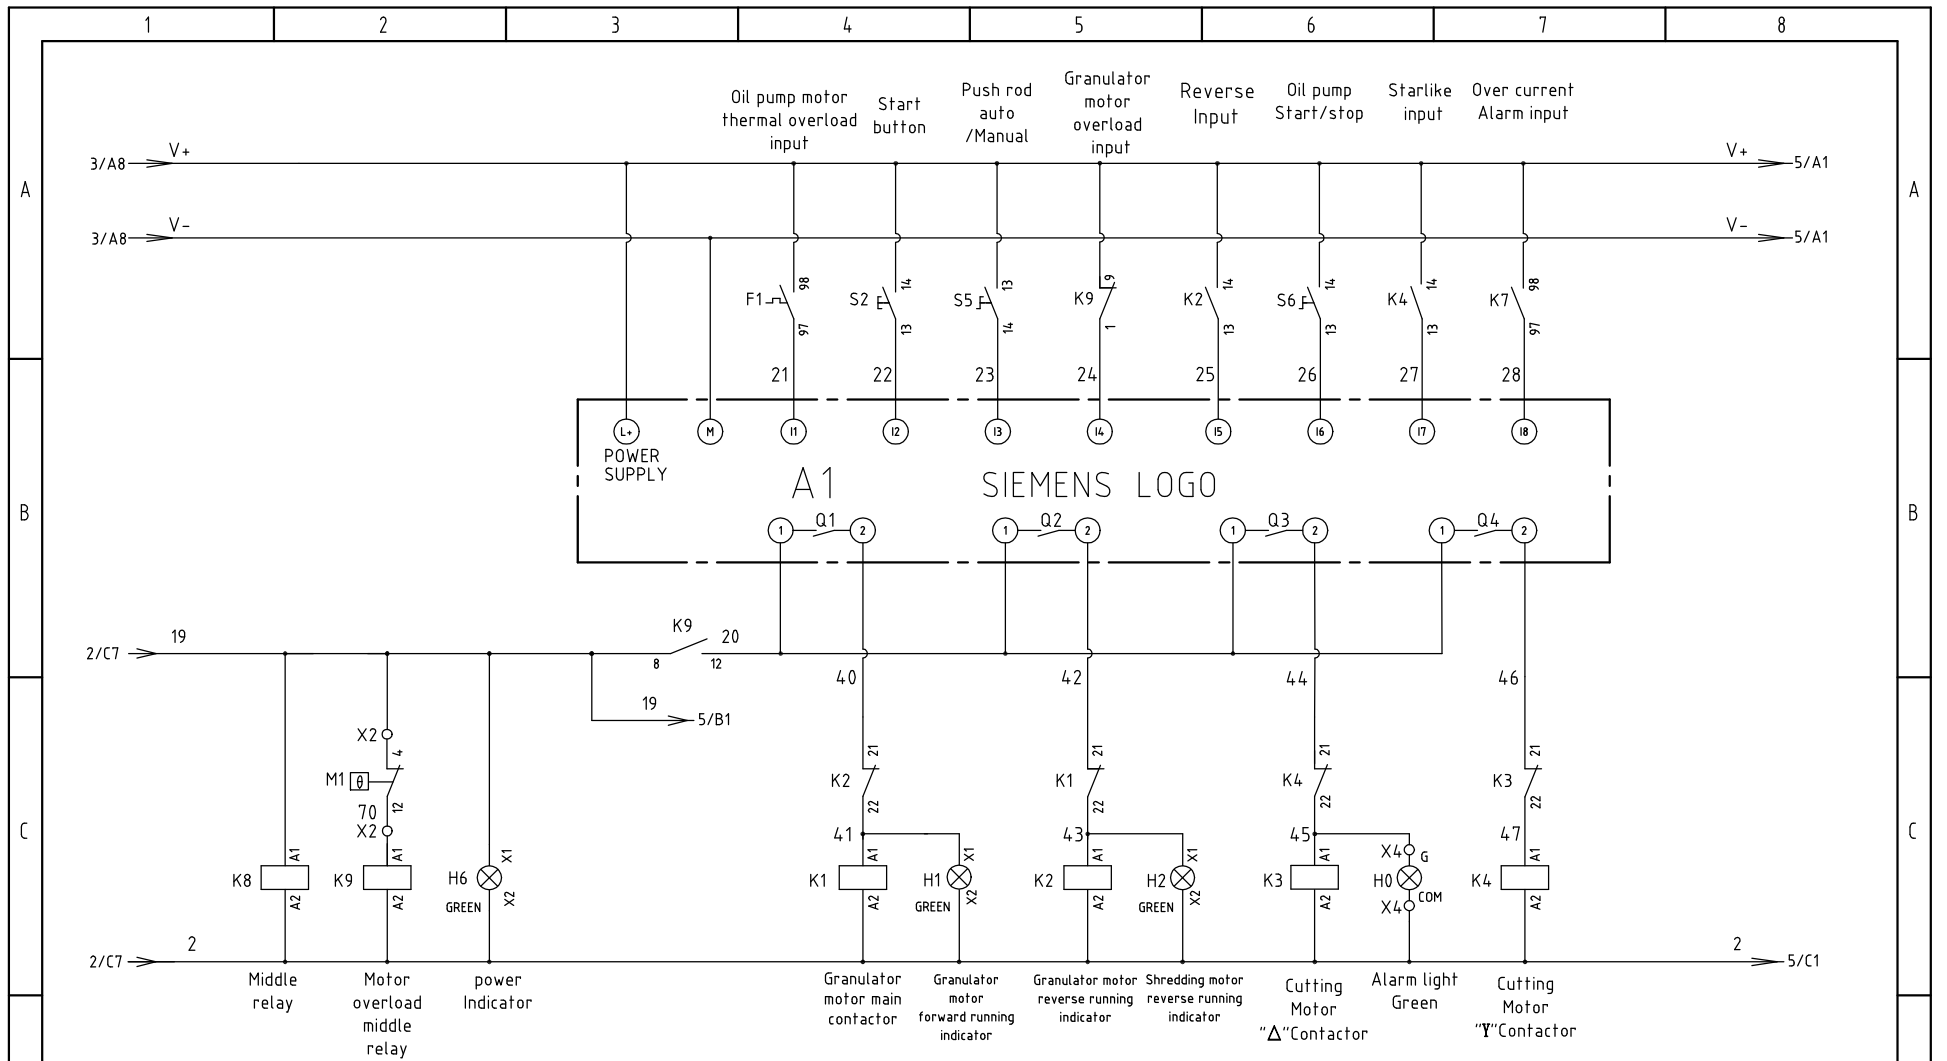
1 2 3 4 5 6 7 8

A

Oil pump motor thermal overload input

Start button

Push rod auto /Manual

Granulator motor overload input

Reverse Input

Oil pump Start/stop

Starlike input

Over current Alarm input

3/A8 V+ V+ 5/A1

3/A8 V- V- 5/A1

F1 98 97
S2 14 13
S5 13 14
K9 9 1
K2 14 13
S6 14 13
K4 14 13
K7 98 97

21 22 23 24 25 26 27 28

B

L+ M I1 I2 I3 I4 I5 I6 I7 I8

POWER SUPPLY

A1 SIEMENS LOGO

1 Q1 2 1 Q2 2 1 Q3 2 1 Q4 2

2/C7 19

K9 20
8 12

19 5/B1

40 42 44 46

C

X2 4
M1 θ
70 12
X2

K2 21 22
K1 21 22
K4 21 22
K3 21 22

41 43 45 47

K8 A1 A2
K9 A1 A2
H6 X1 X2 GREEN
K1 A1 A2
H1 X1 X2 GREEN
K2 A1 A2
H2 X1 X2 GREEN
K3 A1 A2
X4 G
H0
X4 COM
K4 A1 A2

2/C7 2 2 5/C1

Middle relay

Motor overload middle relay

power Indicator

Granulator motor main contactor

Granulator motor forward running indicator

Granulator motor reverse running indicator

Shredding motor reverse running indicator

Cutting Motor "Δ"Contactor

Alarm light Green

Cutting Motor "Y"Contactor